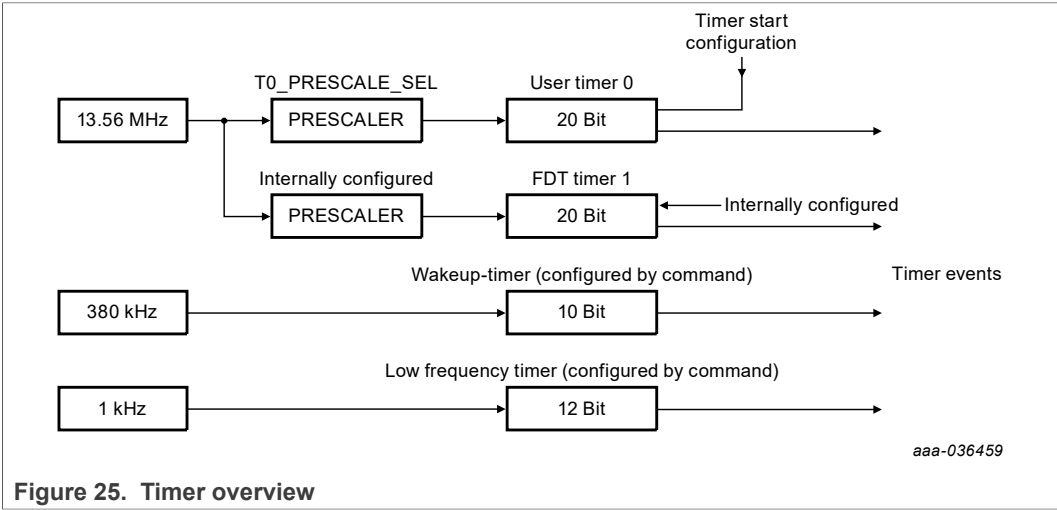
Timer start configuration

T0_PRESCALE_SEL

User timer 0

13.56 MHz

PRESCALER

20 Bit

Internally configured

FDT timer 1

PRESCALER

20 Bit

Internally configured

Wakeup-timer (configured by command)

Timer events

380 kHz

10 Bit

Low frequency timer (configured by command)

1 kHz

12 Bit

aaa-036459

Figure 25. Timer overview